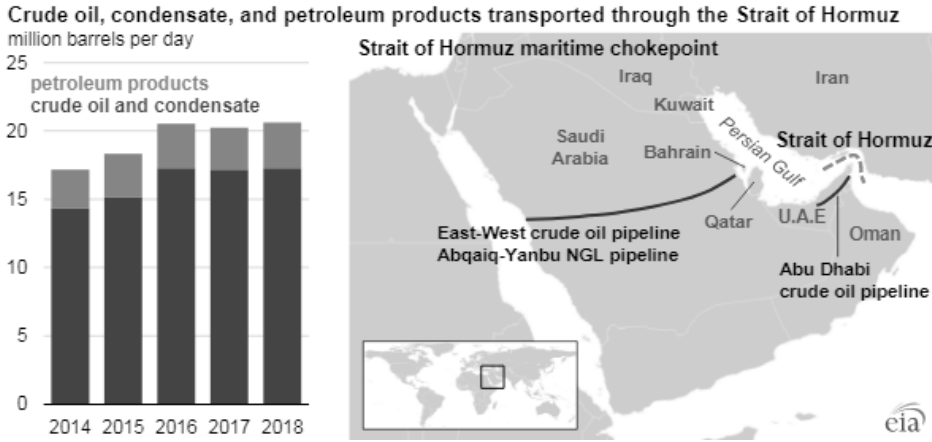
Crude oil, condensate, and petroleum products transported through the Strait of Hormuz
million barrels per day

petroleum products
crude oil and condensate

25
20
15
10
5
0

2014 2015 2016 2017 2018

Strait of Hormuz maritime chokepoint

Iraq
Iran
Kuwait
Saudi Arabia
Bahrain
Persian Gulf
Strait of Hormuz
Qatar
U.A.E
Oman
East-West crude oil pipeline
Abqaiq-Yanbu NGL pipeline
Abu Dhabi crude oil pipeline

eia